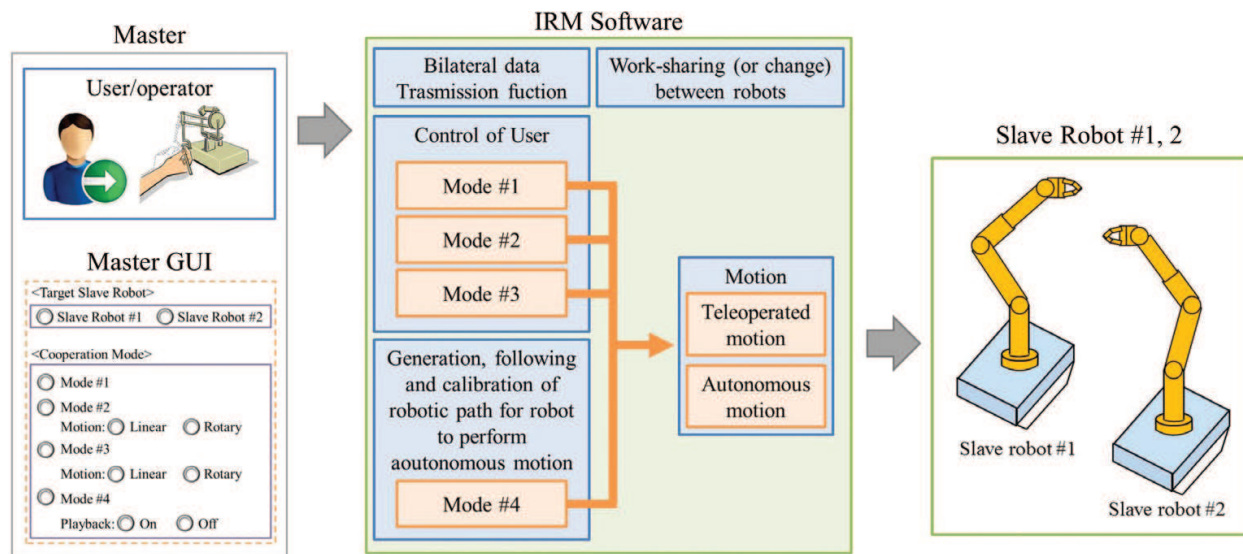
Master

User/operator

Master GUI

<Target Slave Robot>
Slave Robot #1 Slave Robot #2

<Cooperation Mode>
Mode #1
Mode #2
Motion: Linear Rotary
Mode #3
Motion: Linear Rotary
Mode #4
Playback: On Off

IRM Software

Bilateral data Trasmission fuction

Work-sharing (or change) between robots

Control of User

Mode #1

Mode #2

Mode #3

Generation, following and calibration of robotic path for robot to perform aoutonomous motion

Mode #4

Motion

Teleoperated motion

Autonomous motion

Slave Robot #1, 2

Slave robot #1

Slave robot #2